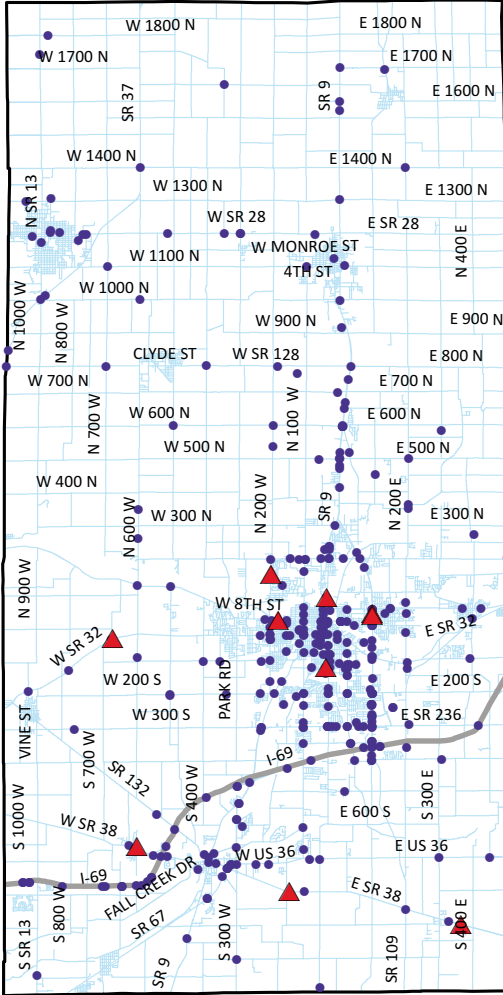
W 1800 N
E 1800 N
W 1700 N
E 1700 N
SR 37
SR 9
E 1600 N
W 1400 N
E 1400 N
W 1300 N
E 1300 N
N SR 13
W SR 28
E SR 28
W MONROE ST
N 400 E
W 1100 N
4TH ST
W 1000 N
N 1000 W
N 800 W
W 900 N
E 900 N
CLYDE ST
W SR 128
E 800 N
W 700 N
E 700 N
N 700 W
W 600 N
N 100 W
E 600 N
W 500 N
E 500 N
W 400 N
N 600 W
W 300 N
N 200 W
SR 9
N 200 E
E 300 N
N 900 W
W 8TH ST
E SR 32
W SR 32
W 200 S
PARK RD
E 200 S
W 300 S
VINE ST
E SR 236
S 700 W
SR 132
I-69
S 400 W
S 1000 W
E 600 S
S 300 E
W SR 38
W US 36
E US 36
I-69
FALL CREEK DR
E SR 38
S 800 W
SR 67
S 300 W
S SR 13
SR 9
SR 109
S 400 E